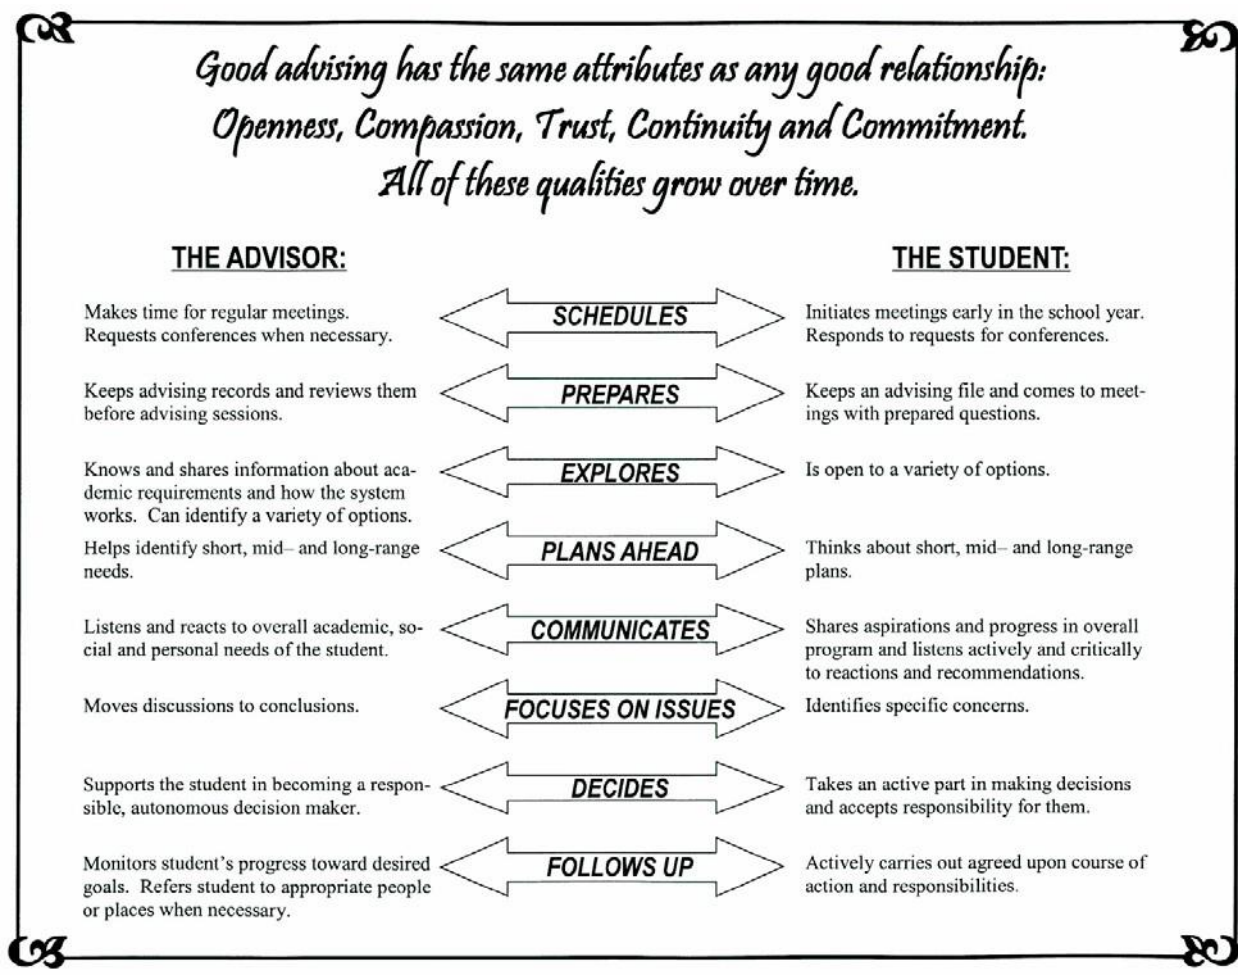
Good advising has the same attributes as any good relationship: Openness, Compassion, Trust, Continuity and Commitment. All of these qualities grow over time.

THE ADVISOR:

THE STUDENT:

Makes time for regular meetings. Requests conferences when necessary.

SCHEDULES

Initiates meetings early in the school year. Responds to requests for conferences.

Keeps advising records and reviews them before advising sessions.

PREPARES

Keeps an advising file and comes to meetings with prepared questions.

Knows and shares information about academic requirements and how the system works. Can identify a variety of options.

EXPLORES

Is open to a variety of options.

Helps identify short, mid– and long-range needs.

PLANS AHEAD

Thinks about short, mid– and long-range plans.

Listens and reacts to overall academic, social and personal needs of the student.

COMMUNICATES

Shares aspirations and progress in overall program and listens actively and critically to reactions and recommendations.

Moves discussions to conclusions.

FOCUSES ON ISSUES

Identifies specific concerns.

Supports the student in becoming a responsible, autonomous decision maker.

DECIDES

Takes an active part in making decisions and accepts responsibility for them.

Monitors student's progress toward desired goals. Refers student to appropriate people or places when necessary.

FOLLOWS UP

Actively carries out agreed upon course of action and responsibilities.